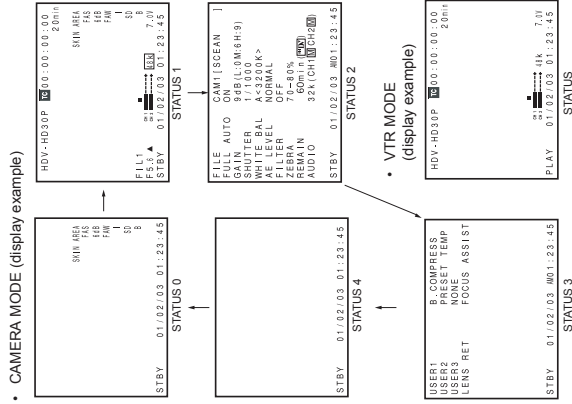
• CAMERA MODE (display example)

SKIN AREA
FAS
FAB
FAW
SD
B
STBY 01/02/03 01:23:45
STATUS 0

HDV-HD30P TC 00:00:00:00
20min
SKIN AREA
FAS
FAB
FAW
SD
B
7.0V
F5.6
FIL1
STBY 01/02/03 01:23:45
STATUS 1

FILE CAM1[SCEAN ]
FULL AUTO ON
GAIN 9dB(L:0M:6H:9)
SHUTTER 1/1000
WHITE BAL A<3200K>
AE LEVEL NORMAL
FILTER OFF
ZEBRA 70-80%
REMAIN 60min
AUDIO 32k(CH1 CH2)
STBY 01/02/03 01:23:45
STATUS 2

STBY 01/02/03 01:23:45
STATUS 4

USER1 B.COMPRESS
USER2 PRESET TEMP
USER3 NONE
LENS RET FOCUS ASSIST
STBY 01/02/03 M01:23:45
STATUS 3

• VTR MODE
(display example)

HDV-HD30P TC 00:00:00:00
20min
48k 7.0V
PLAY 01/02/03 01:23:45
STATUS